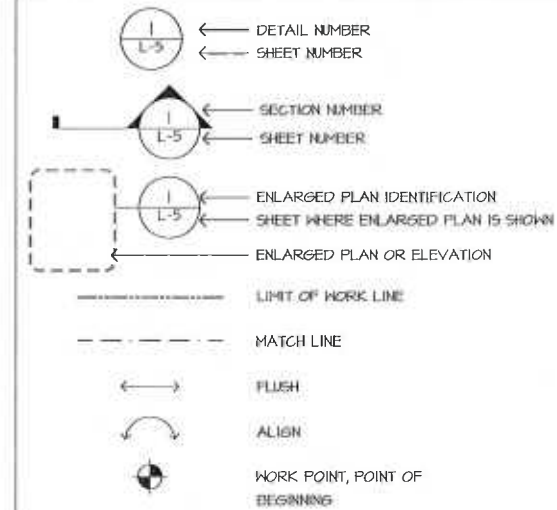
1
L-5
DETAIL NUMBER
SHEET NUMBER

1
L-5
SECTION NUMBER
SHEET NUMBER

1
L-5
ENLARGED PLAN IDENTIFICATION
SHEET WHERE ENLARGED PLAN IS SHOWN
ENLARGED PLAN OR ELEVATION

LIMIT OF WORK LINE

MATCH LINE

FLUSH

ALIGN

WORK POINT, POINT OF BEGINNING